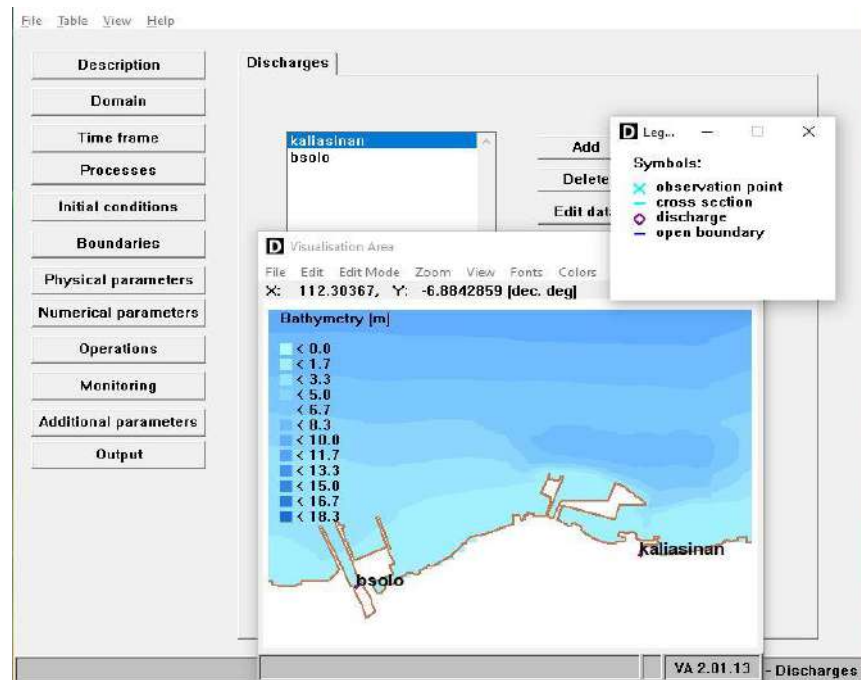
File Table View Help

Description
Domain
Time frame
Processes
Initial conditions
Boundaries
Physical parameters
Numerical parameters
Operations
Monitoring
Additional parameters
Output

Discharges

kaliasinan
bsolo

Add
Delete
Edit dat

D Leg...

Symbols:
observation point
cross section
discharge
open boundary

D Visualisation Area

File Edit Edit Mode Zoom View Fonts Colors

X: 112.30367, Y: -6.8842859 [dec. deg]

Bathymetry [m]

< 0.0
< 1.7
< 3.3
< 5.0
< 6.7
< 8.3
< 10.0
< 11.7
< 13.3
< 15.0
< 16.7
< 18.3

kaliasinan
bsolo

VA 2.01.13
- Discharges